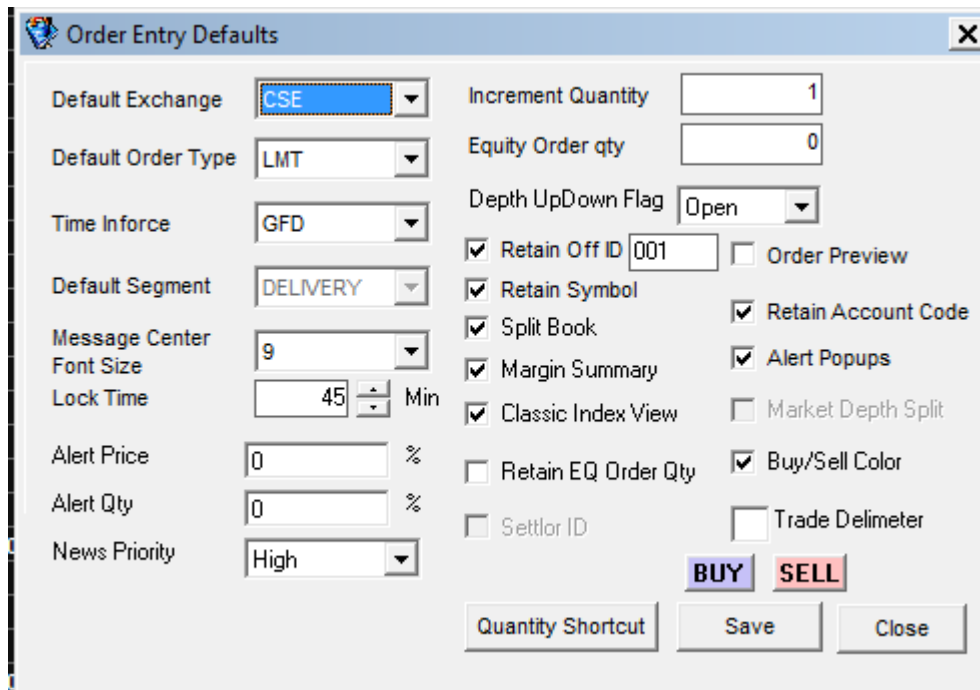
Order Entry Defaults

Default Exchange CSE

Default Order Type LMT

Time Inforce GFD

Default Segment DELIVERY

Message Center Font Size 9

Lock Time 45 Min

Alert Price 0 %

Alert Qty 0 %

News Priority High

Increment Quantity 1

Equity Order qty 0

Depth UpDown Flag Open

Retain Off ID 001

Order Preview

Retain Symbol

Split Book

Retain Account Code

Margin Summary

Alert Popups

Classic Index View

Market Depth Split

Retain EQ Order Qty

Buy/Sell Color

Settlor ID

Trade Delimeter

BUY SELL

Quantity Shortcut Save Close